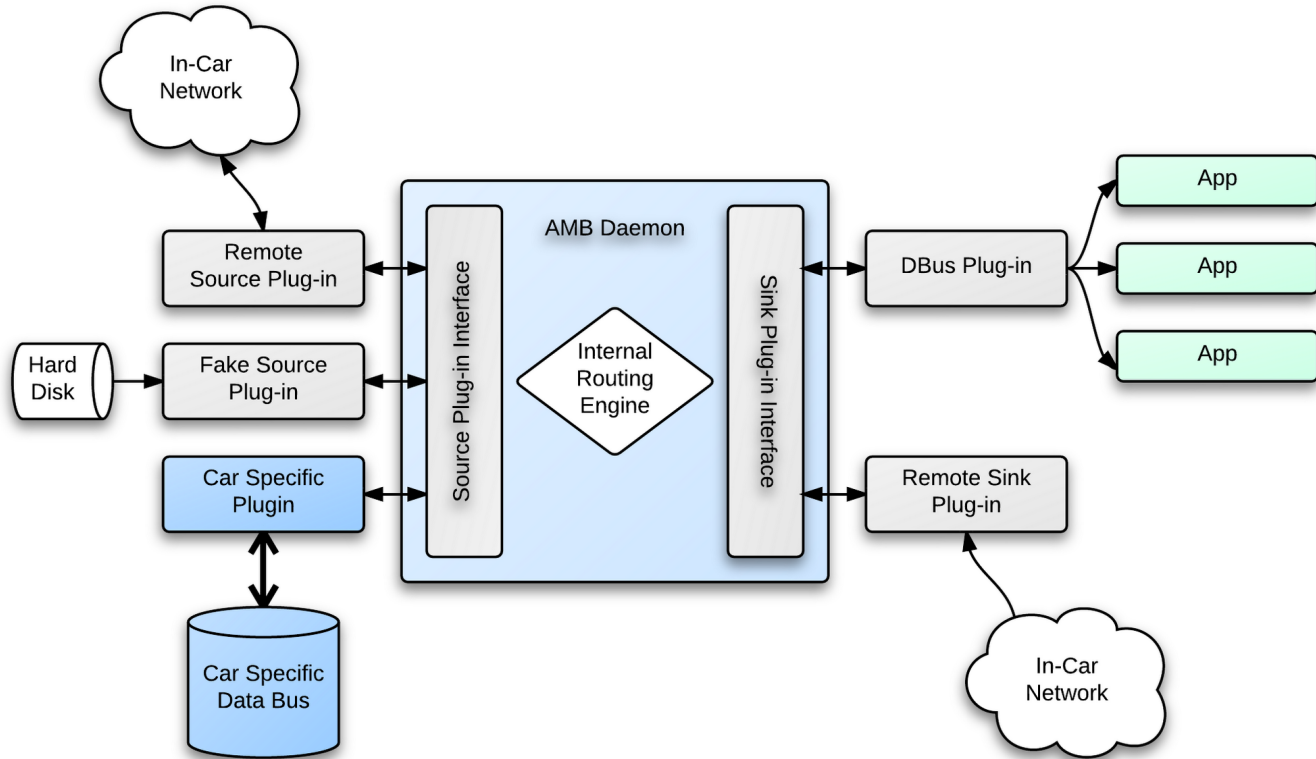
In-Car Network

AMB Daemon

Remote Source Plug-in

Hard Disk

Fake Source Plug-in

Car Specific Plugin

Car Specific Data Bus

Source Plug-in Interface

Internal Routing Engine

Sink Plug-in Interface

DBus Plug-in

App

App

App

Remote Sink Plug-in

In-Car Network